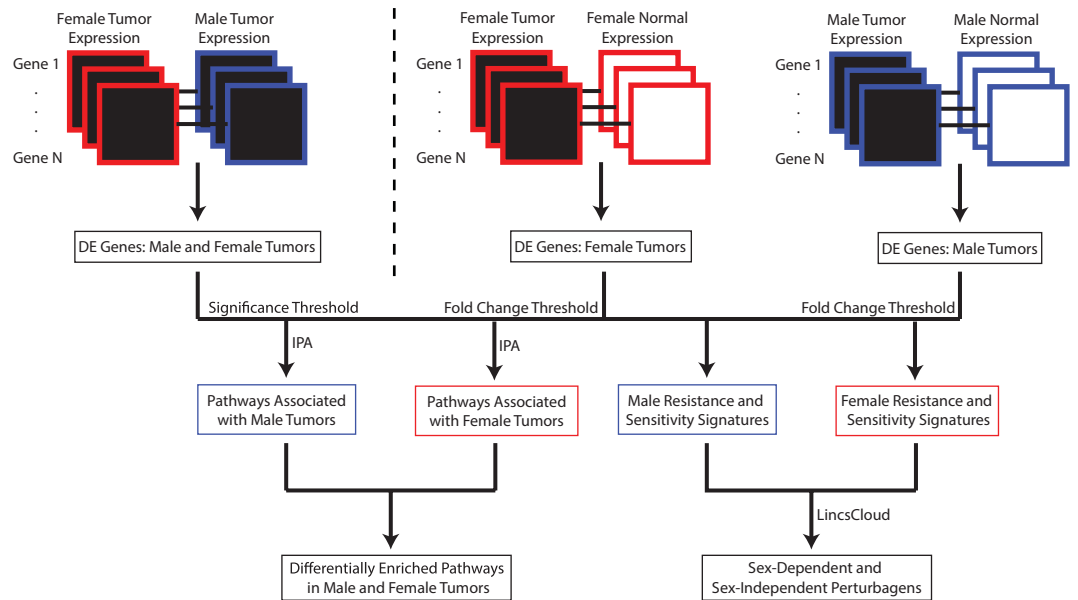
Female Tumor Expression

Male Tumor Expression

Gene 1
.
.
.
Gene N

Female Tumor Expression

Female Normal Expression

Gene 1
.
.
.
Gene N

Male Tumor Expression

Male Normal Expression

Gene 1
.
.
.
Gene N

DE Genes: Male and Female Tumors

DE Genes: Female Tumors

DE Genes: Male Tumors

Significance Threshold

Fold Change Threshold

Fold Change Threshold

IPA

IPA

Pathways Associated with Male Tumors

Pathways Associated with Female Tumors

Male Resistance and Sensitivity Signatures

Female Resistance and Sensitivity Signatures

LincsCloud

Differentially Enriched Pathways in Male and Female Tumors

Sex-Dependent and Sex-Independent Perturbagens